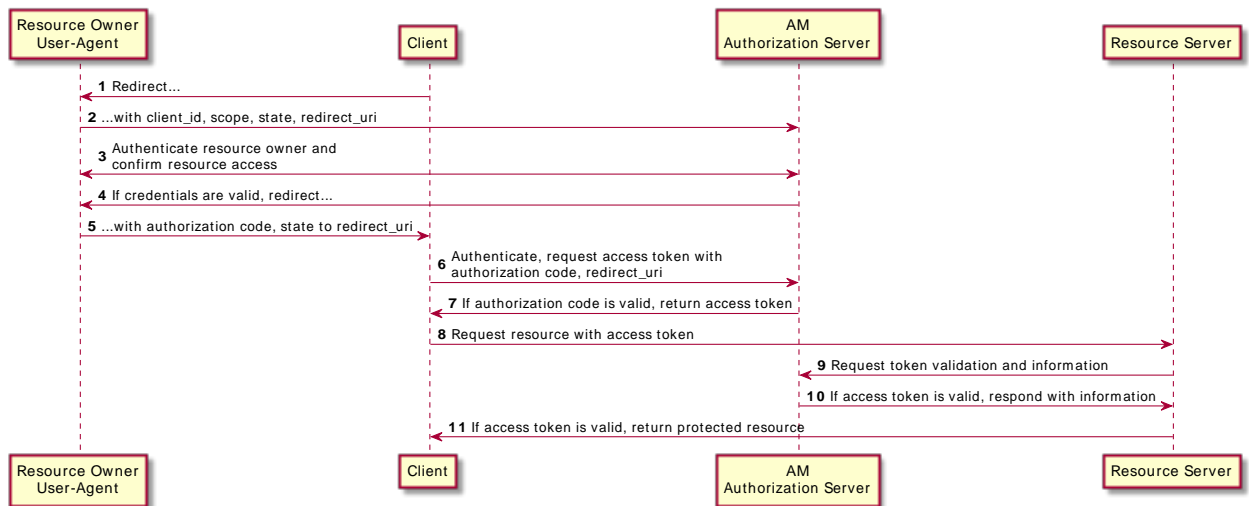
Resource Owner
User-Agent

Client

AM
Authorization Server

Resource Server

1 Redirect...

2 ...with client_id, scope, state, redirect_uri

3 Authenticate resource owner and confirm resource access

4 If credentials are valid, redirect...

5 ...with authorization code, state to redirect_uri

6 Authenticate, request access token with authorization code, redirect_uri

7 If authorization code is valid, return access token

8 Request resource with access token

9 Request token validation and information

10 If access token is valid, respond with information

11 If access token is valid, return protected resource

Resource Owner
User-Agent

Client

AM
Authorization Server

Resource Server